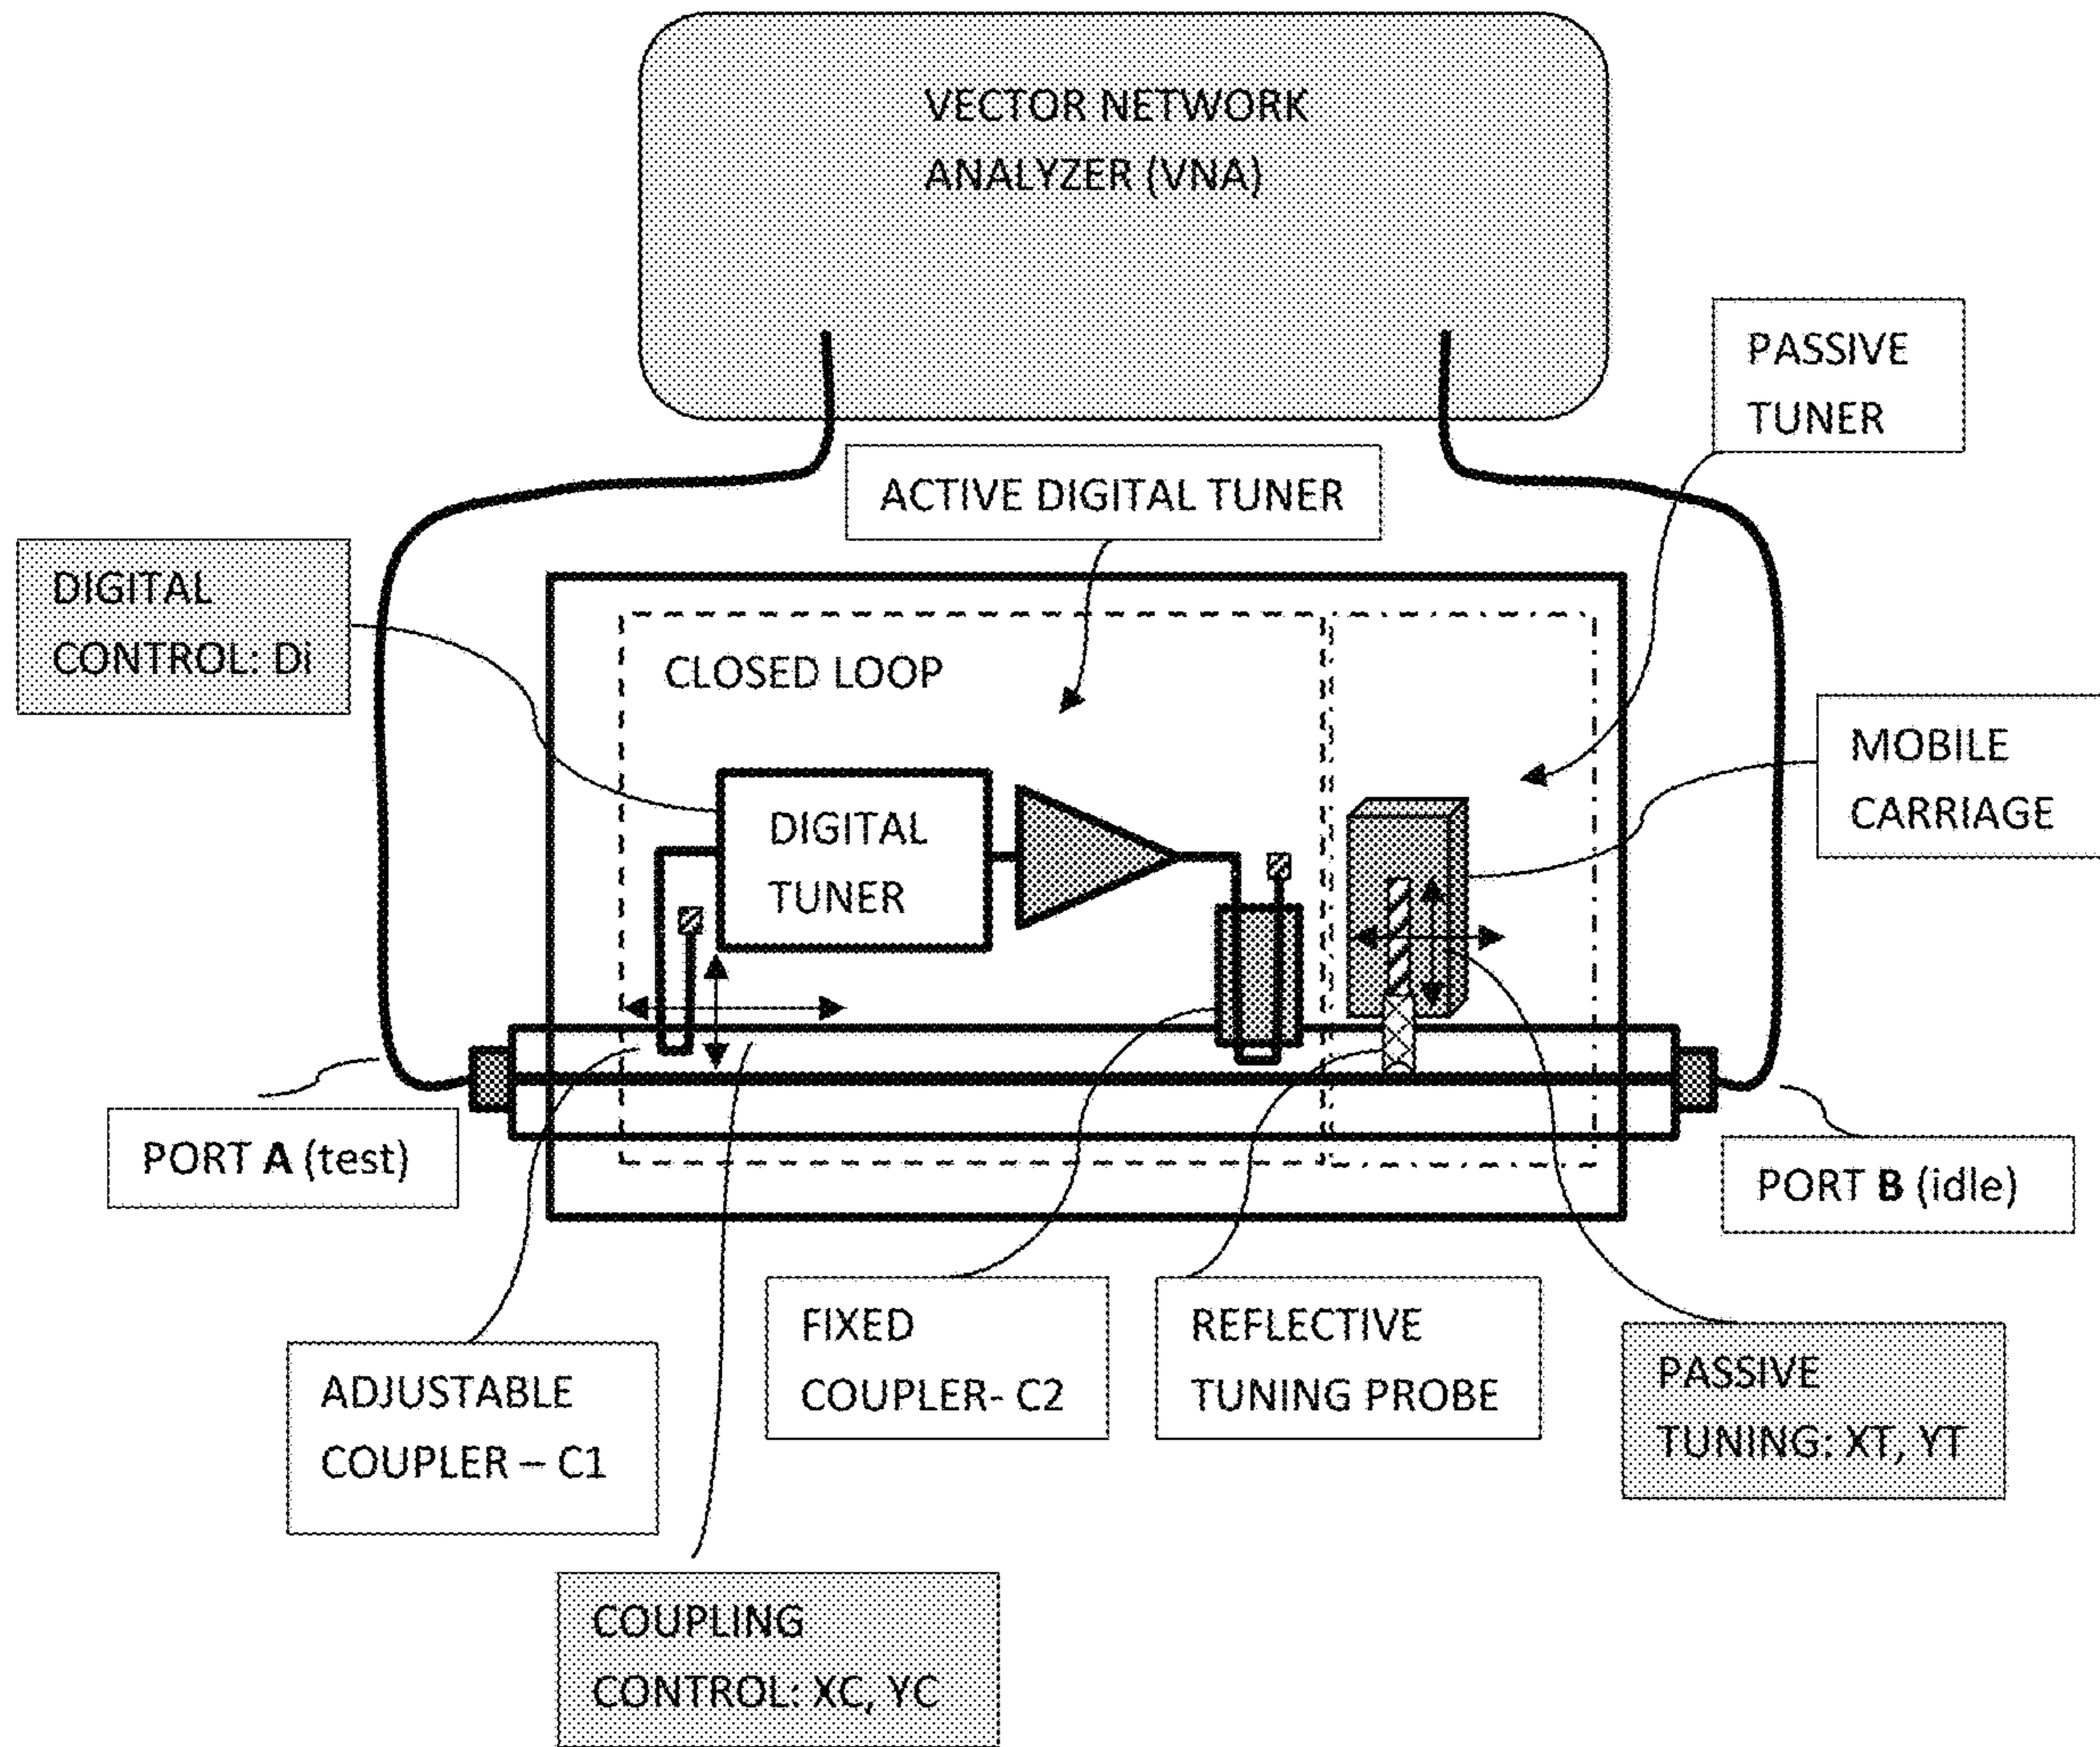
VECTOR NETWORK ANALYZER (VNA)

PASSIVE TUNER

ACTIVE DIGITAL TUNER

DIGITAL CONTROL: Di

CLOSED LOOP

MOBILE CARRIAGE

DIGITAL TUNER

PORT **A** (test)

PORT **B** (idle)

FIXED COUPLER- C2

REFLECTIVE TUNING PROBE

PASSIVE TUNING: XT, YT

ADJUSTABLE COUPLER – C1

COUPLING CONTROL: XC, YC